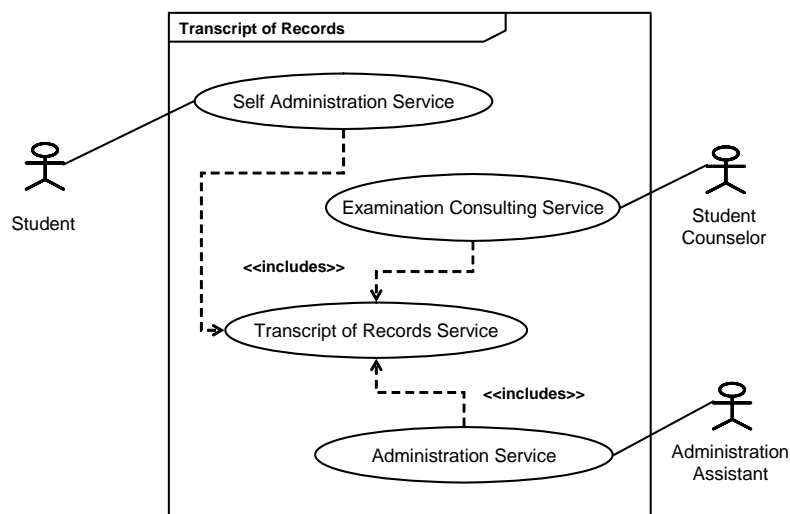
Transcript of Records

Self Administration Service

Student

Examination Consulting Service

Student Counselor

<<includes>>

Transcript of Records Service

<<includes>>

Administration Service

Administration Assistant